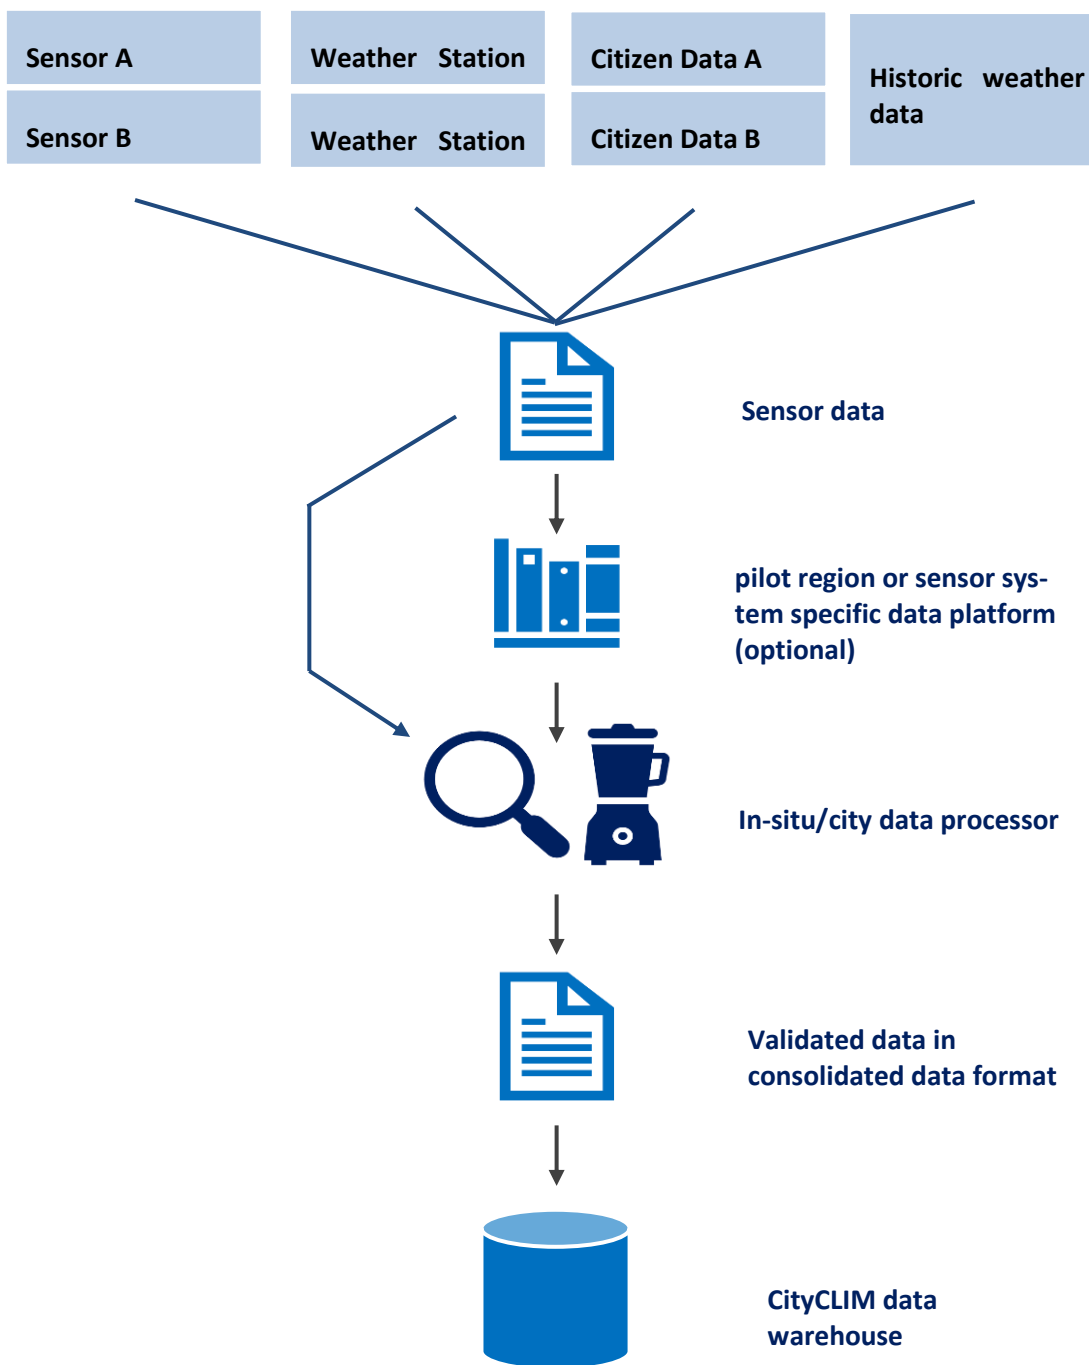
Sensor A

Sensor B

Weather Station

Weather Station

Citizen Data A

Citizen Data B

Historic weather data

Sensor data

pilot region or sensor system specific data platform (optional)

In-situ/city data processor

Validated data in consolidated data format

CityCLIM data warehouse